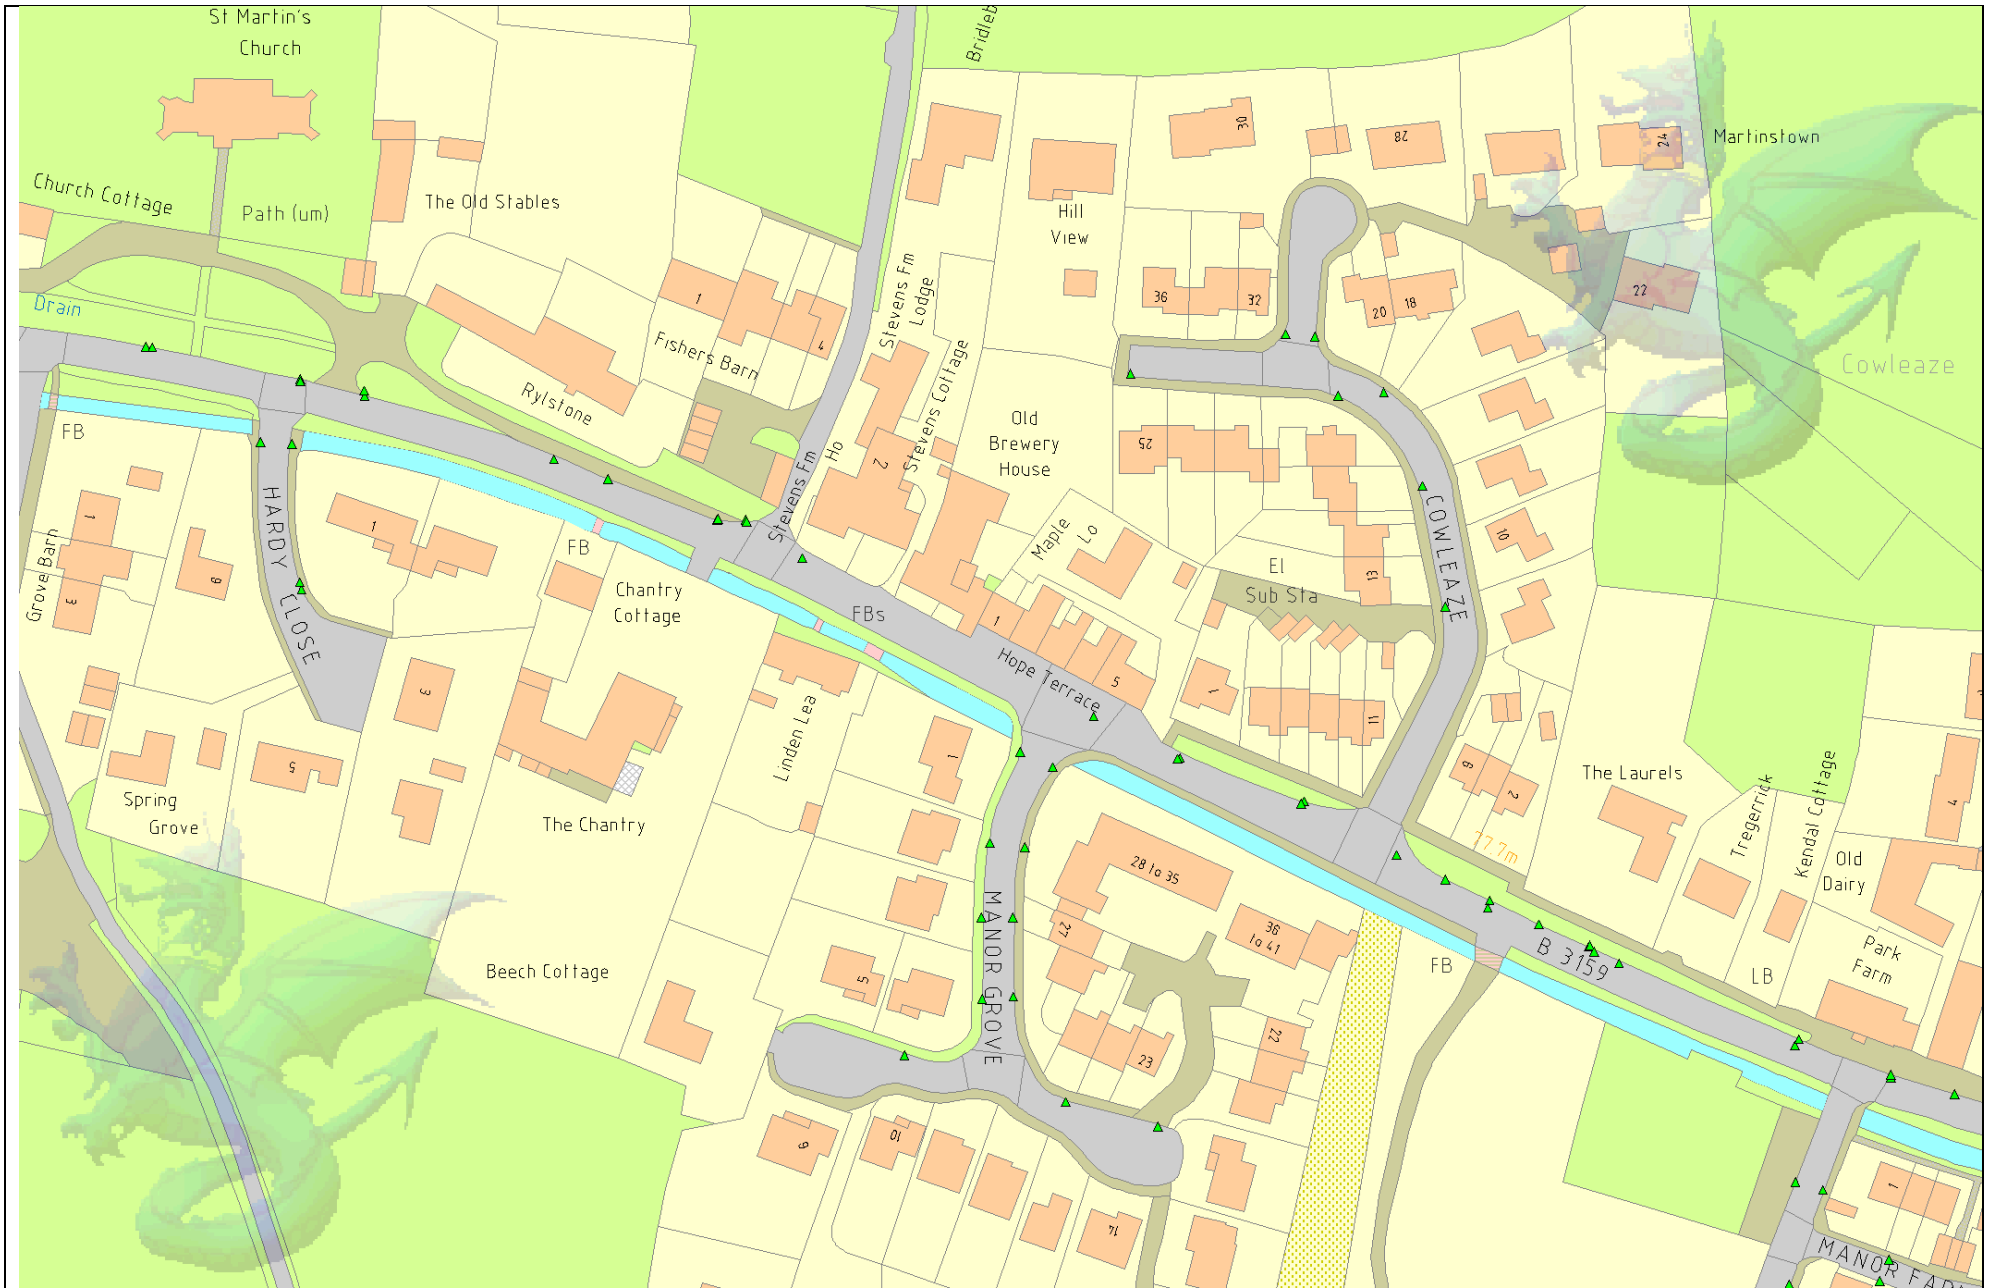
St Martin's Church

Church Cottage

Path (um)

The Old Stables

Bridleb

Hill View

30

28

24

Martinstown

Drain

1

4

Fishers Barn

Rylstone

Stevens Fm Lodge

Stevens Cottage

Old Brewery House

36

32

20

18

22

Cowleaze

FB

HARDY CLOSE

1

6

1

3

Grove Barn

FB

Chantry Cottage

Stevens Fm Ho

2

25

Maple Lo

El Sub Sta

13

COWLEAZE

10

FBs

1

Hope Terrace

5

1

11

3

5

Spring Grove

Linden Lea

The Chantry

1

6

2

The Laurels

77.7m

28 to 35

27

36 to 41

MANOR GROVE

Tregerrick

Kendal Cottage

Old Dairy

4

Beech Cottage

5

FB

B 3159

LB

Park Farm

22

23

6

10

14

1

MANOR FARM